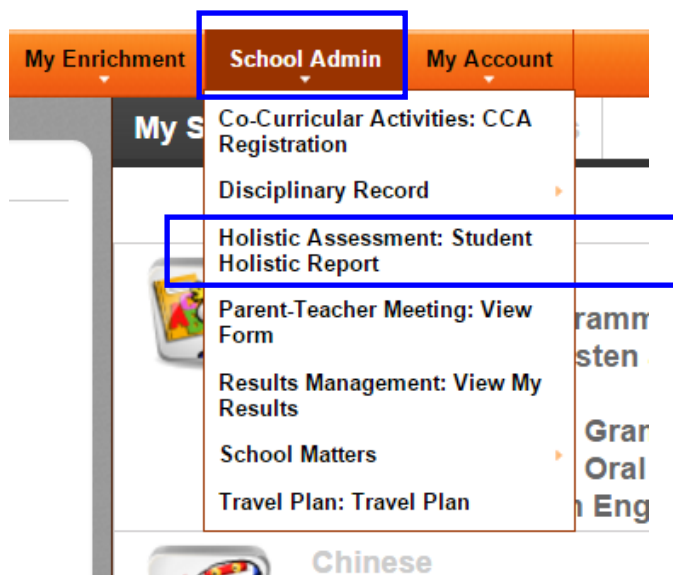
My Enrichment School Admin My Account

My S

Co-Curricular Activities: CCA Registration

Disciplinary Record

Holistic Assessment: Student Holistic Report

Parent-Teacher Meeting: View Form

Results Management: View My Results

School Matters

Travel Plan: Travel Plan

ramm
sten

Gran
Oral
n Eng

Chinese